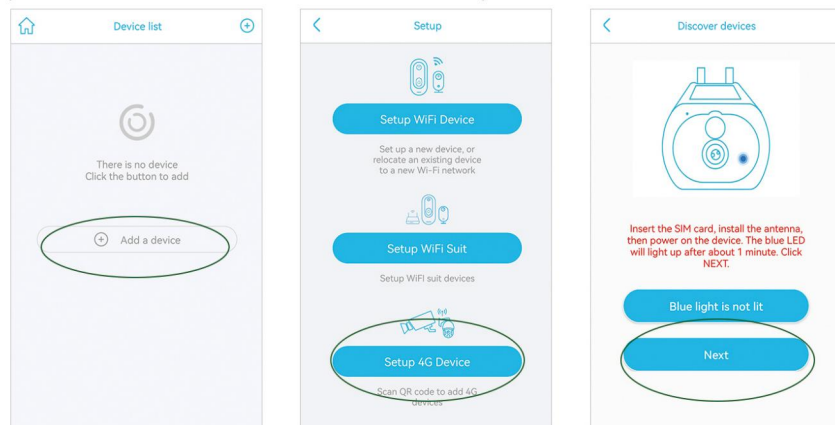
Device list

There is no device
Click the button to add

Add a device

Setup

Setup WiFi Device

Set up a new device, or relocate an existing device to a new Wi-Fi network

Setup WiFi Suit

Setup WIFI suit devices

Setup 4G Device

Scan QR code to add 4G devices

Discover devices

Insert the SIM card, install the antenna, then power on the device. The blue LED will light up after about 1 minute. Click NEXT.

Blue light is not lit

Next